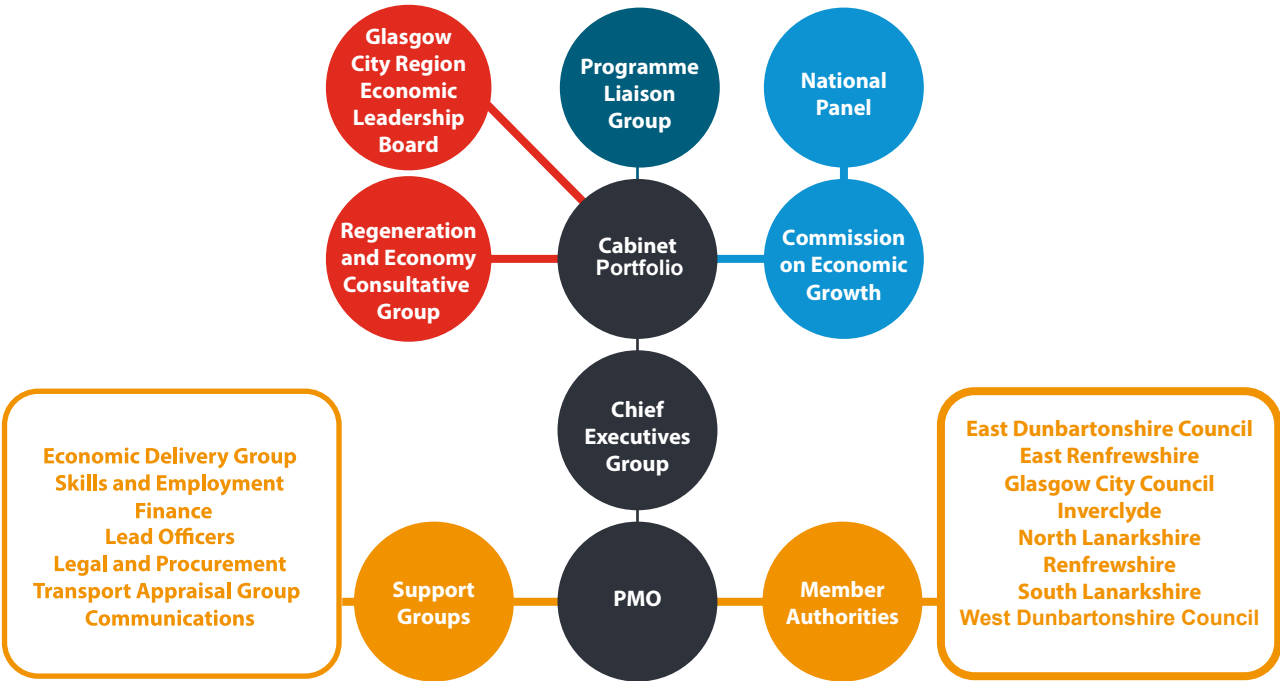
Glasgow City Region Economic Leadership Board

Programme Liaison Group

National Panel

Regeneration and Economy Consultative Group

Cabinet Portfolio

Commission on Economic Growth

Chief Executives Group

Economic Delivery Group
Skills and Employment
Finance
Lead Officers
Legal and Procurement
Transport Appraisal Group
Communications

Support Groups

PMO

Member Authorities

East Dunbartonshire Council
East Renfrewshire
Glasgow City Council
Inverclyde
North Lanarkshire
Renfrewshire
South Lanarkshire
West Dunbartonshire Council